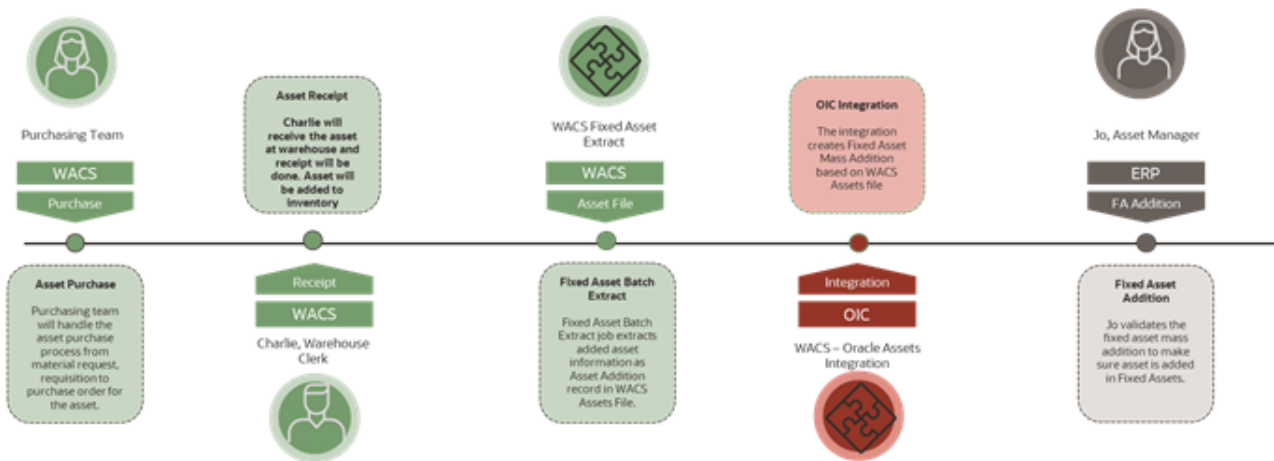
Purchasing Team

WACS

Purchase

Asset Purchase

Purchasing team will handle the asset purchase process from material request, requisition to purchase order for the asset.

Asset Receipt

Charlie will receive the asset at warehouse and receipt will be done. Asset will be added to inventory

Receipt

WACS

Charlie, Warehouse Clerk

WACS Fixed Asset Extract

WACS

Asset File

Fixed Asset Batch Extract

Fixed Asset Batch Extract job extracts added asset information as Asset Addition record in WACS Assets File.

OIC Integration

The integration creates Fixed Asset Mass Addition based on WACS Assets file

Integration

OIC

WACS – Oracle Assets Integration

Jo, Asset Manager

ERP

FA Addition

Fixed Asset Addition

Jo validates the fixed asset mass addition to make sure asset is added in Fixed Assets.